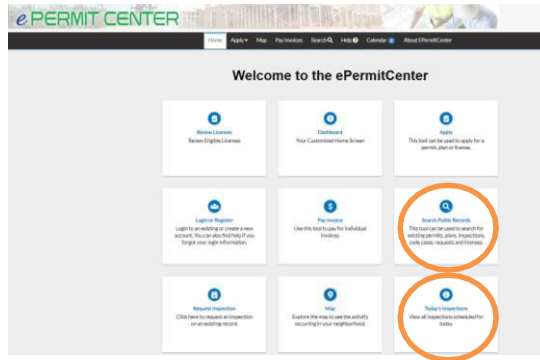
ePERMIT CENTER

Home Apply▾ Map Pay Invoices Search Help Calendar About EPermitCenter

Welcome to the ePermitCenter

Renew Licenses
Renew Eligible Licenses

Dashboard
Your Customized Home Screen

Apply
This tool can be used to apply for a permit, plan or license.

Login or Register
Login to an existing or create a new account. You can also find help if you forgot your login information.

Pay Invoice
Use this tool to pay for individual invoices.

Search Public Records
This tool can be used to search for existing permits, plans, inspections, code cases, requests and licenses.

Request Inspection
Click here to request an inspection on an existing record.

Map
Explore the map to see the activity occurring in your neighborhood.

Today's Inspections
View all inspections scheduled for today.